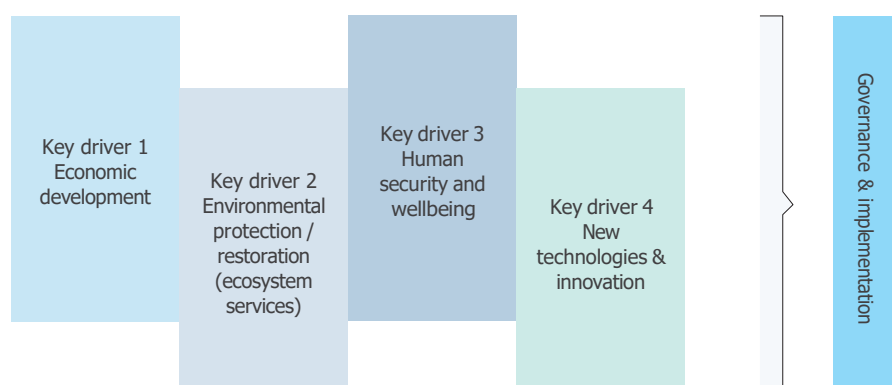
Key driver 1
Economic development

Key driver 2
Environmental protection / restoration (ecosystem services)

Key driver 3
Human security and wellbeing

Key driver 4
New technologies & innovation

Governance & implementation